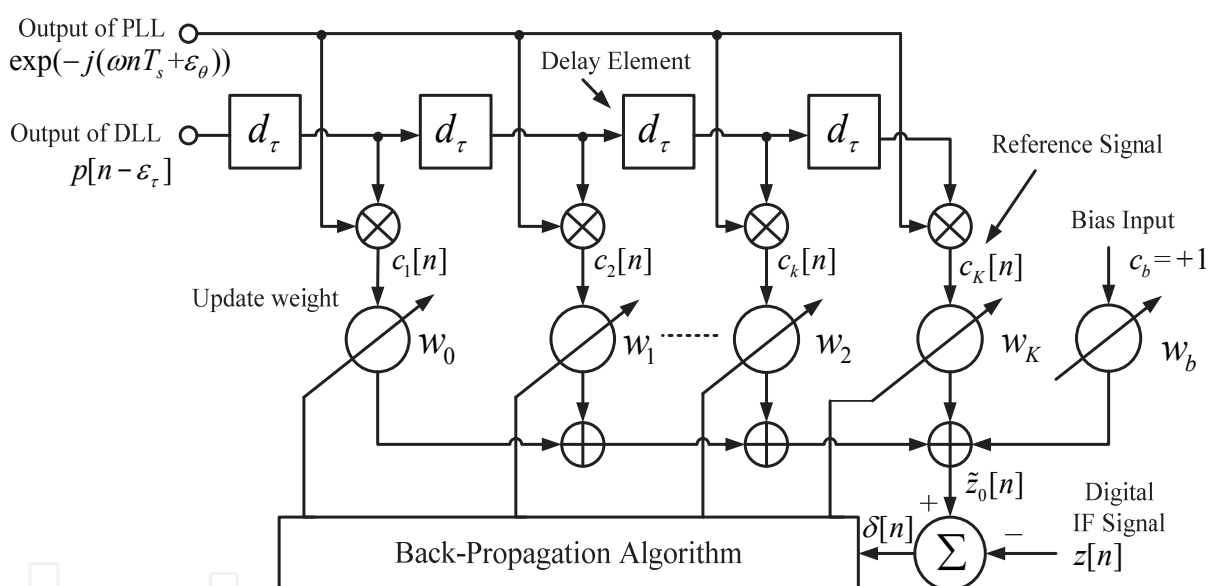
Output of PLL
$\exp(-j(\omega nT_s+\varepsilon_\theta))$

Delay Element

Output of DLL
$p[n-\varepsilon_\tau]$

$d_\tau$

$d_\tau$

$d_\tau$

$d_\tau$

Reference Signal

Bias Input

$c_1[n]$

$c_2[n]$

$c_k[n]$

$c_K[n]$

$c_b=+1$

Update weight

$w_0$

$w_1$

$w_2$

$w_K$

$w_b$

$\tilde{z}_0[n]$

+

Digital IF Signal

$\delta[n]$

$\Sigma$

–

$z[n]$

Back-Propagation Algorithm